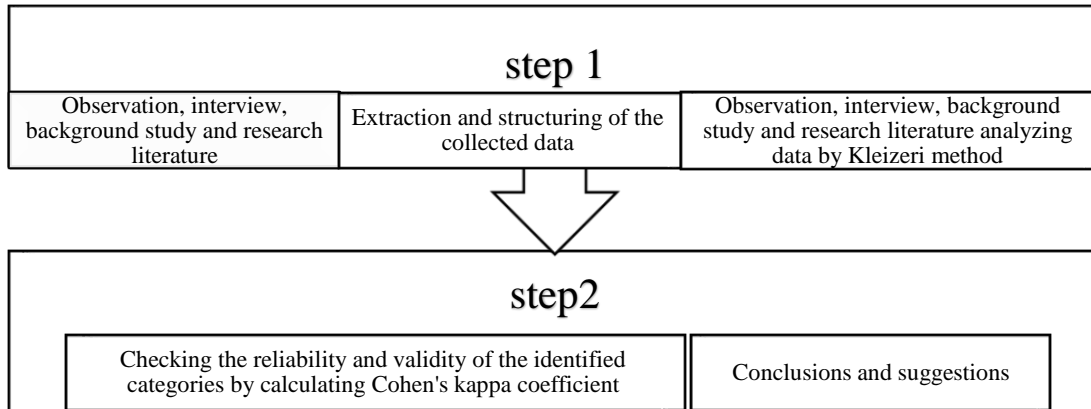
step 1

Observation, interview, background study and research literature

Extraction and structuring of the collected data

Observation, interview, background study and research literature analyzing data by Kleizeri method

step2

Checking the reliability and validity of the identified categories by calculating Cohen's kappa coefficient

Conclusions and suggestions